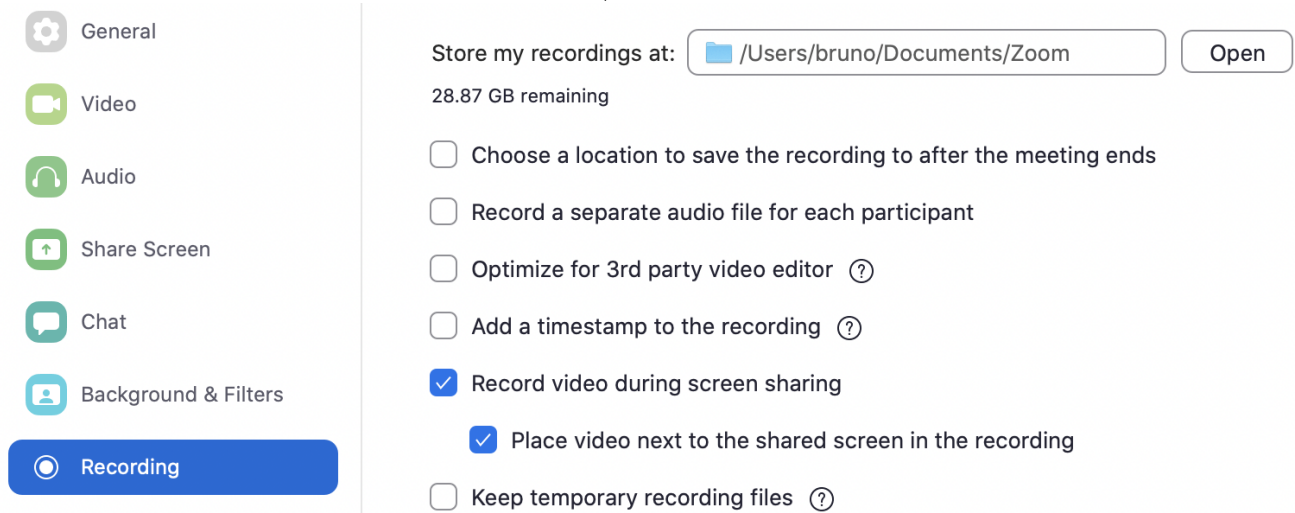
General

Video

Audio

Share Screen

Chat

Background & Filters

Recording

Store my recordings at: /Users/bruno/Documents/Zoom Open

28.87 GB remaining

Choose a location to save the recording to after the meeting ends

Record a separate audio file for each participant

Optimize for 3rd party video editor ?

Add a timestamp to the recording ?

Record video during screen sharing

Place video next to the shared screen in the recording

Keep temporary recording files ?